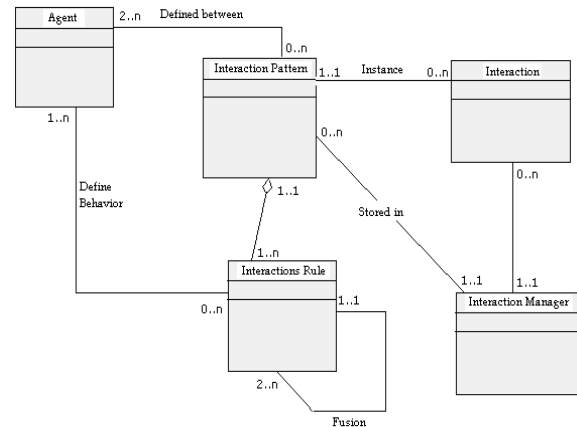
Agent

2..n

Defined between

0..n

Interaction Pattern

1..1

Instance

0..n

Interaction

1..n

Define Behavior

0..n

1..1

Stored in

0..n

1..n

Interactions Rule

0..n

1..1

1..1

1..1

Interaction Manager

2..n

Fusion